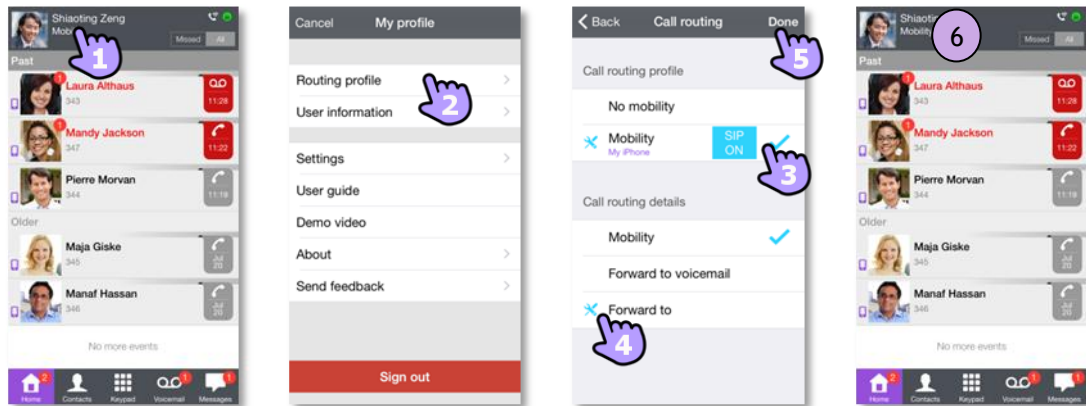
Shiaoting Zeng
Mobi
Missed All
Past
Laura Althaus
343
11:28
Mandy Jackson
347
11:22
Pierre Morvan
344
11:19
Older
Maja Giske
345
Jul 20
Manaf Hassan
346
Jul 20
No more events
Home Contacts Keypad Voicemail Messages
1

Cancel My profile
Routing profile
User information
Settings
User guide
Demo video
About
Send feedback
Sign out
2

Back Call routing Done
Call routing profile
No mobility
Mobility
My iPhone
SIP ON
Call routing details
Mobility
Forward to voicemail
Forward to
3
4
5

Shiaoting
Mobility
Missed All
Past
Laura Althaus
343
11:28
Mandy Jackson
347
11:22
Pierre Morvan
344
11:19
Older
Maja Giske
345
Jul 20
Manaf Hassan
346
Jul 20
No more events
Home Contacts Keypad Voicemail Messages
6